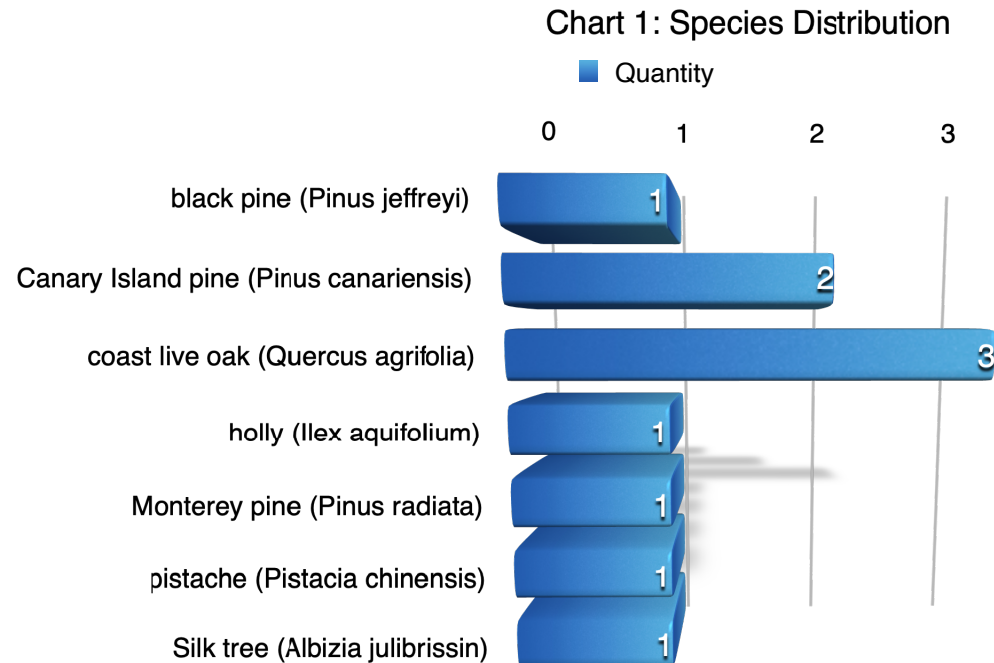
Chart 1: Species Distribution

Quantity

0 1 2 3

black pine (Pinus jeffreyi) 1

Canary Island pine (Pinus canariensis) 2

coast live oak (Quercus agrifolia) 3

holly (Ilex aquifolium) 1

Monterey pine (Pinus radiata) 1

pistache (Pistacia chinensis) 1

Silk tree (Albizia julibrissin) 1